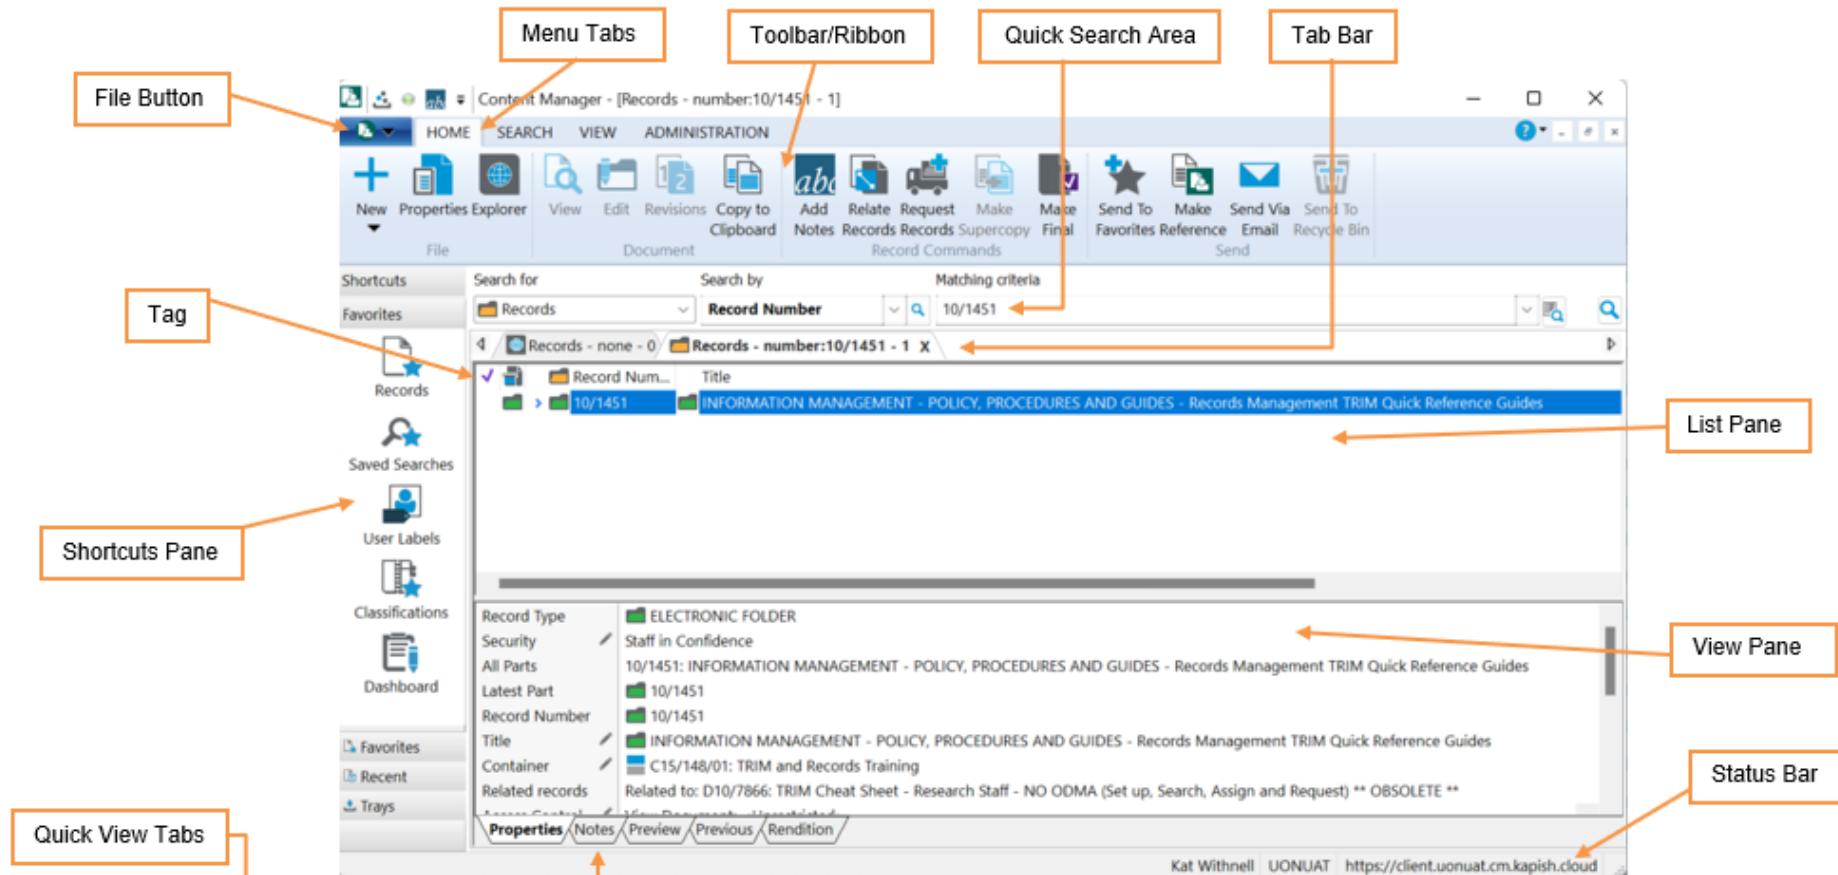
Menu Tabs

Toolbar/Ribbon

Quick Search Area

Tab Bar

File Button

Content Manager - [Records - number:10/1451 - 1]

HOME SEARCH VIEW ADMINISTRATION

New Properties Explorer
File

View Edit Revisions Copy to Clipboard
Document

Add Notes Relate Records Request Records Make Supercopy Make Final
Record Commands

Send To Favorites Make Reference Send Via Email Send To Recycle Bin
Send

Shortcuts

Favorites

Search for

Search by

Matching criteria

Records

Record Number

10/1451

Tag

Records - none - 0

Records - number:10/1451 - 1 X

Records

Record Num...

Title

10/1451

INFORMATION MANAGEMENT - POLICY, PROCEDURES AND GUIDES - Records Management TRIM Quick Reference Guides

List Pane

Saved Searches

User Labels

Shortcuts Pane

Classifications

Dashboard

| Record Type | ELECTRONIC FOLDER |
|---|---|
| Security | Staff in Confidence |
| All Parts | 10/1451: INFORMATION MANAGEMENT - POLICY, PROCEDURES AND GUIDES - Records Management TRIM Quick Reference Guides |
| Latest Part | 10/1451 |
| Record Number | 10/1451 |
| Title | INFORMATION MANAGEMENT - POLICY, PROCEDURES AND GUIDES - Records Management TRIM Quick Reference Guides |
| Container | C15/148/01: TRIM and Records Training |
| Related records | Related to: D10/7866: TRIM Cheat Sheet - Research Staff - NO ODMA (Set up, Search, Assign and Request) ** OBSOLETE ** |

View Pane

Favorites

Recent

Trays

Status Bar

Quick View Tabs

Properties Notes Preview Previous Rendition

Kat Withnell UONUAT https://client.uonuat.cm.kapish.cloud